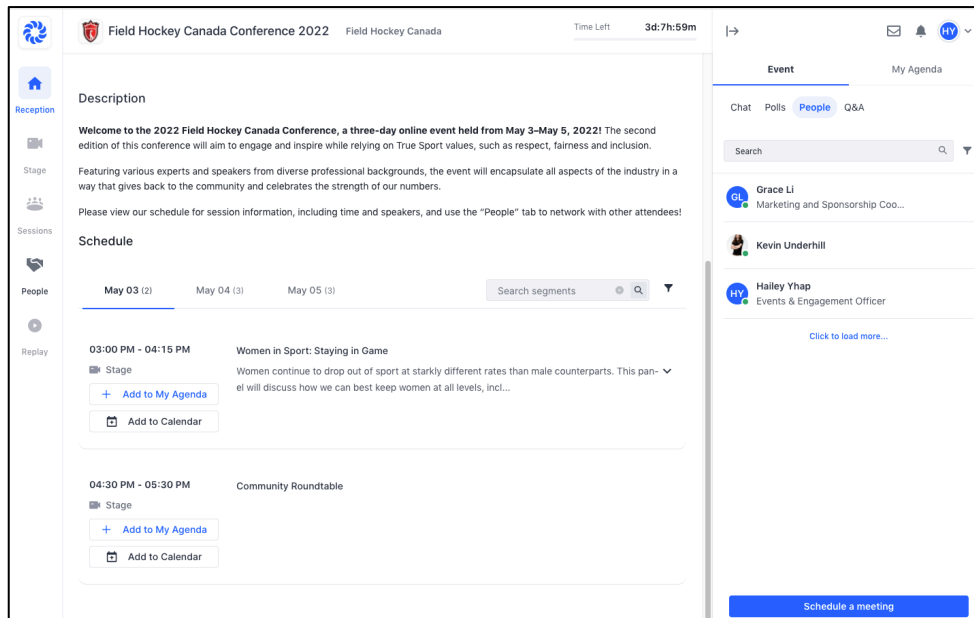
Reception

Stage

Sessions

People

Replay

Field Hockey Canada Conference 2022 Field Hockey Canada

Time Left 3d:7h:59m

Description

**Welcome to the 2022 Field Hockey Canada Conference, a three-day online event held from May 3–May 5, 2022!** The second edition of this conference will aim to engage and inspire while relying on True Sport values, such as respect, fairness and inclusion.

Featuring various experts and speakers from diverse professional backgrounds, the event will encapsulate all aspects of the industry in a way that gives back to the community and celebrates the strength of our numbers.

Please view our schedule for session information, including time and speakers, and use the "People" tab to network with other attendees!

Schedule

May 03 (2) May 04 (3) May 05 (3)

Search segments

03:00 PM - 04:15 PM
Stage
+ Add to My Agenda
Add to Calendar

Women in Sport: Staying in Game
Women continue to drop out of sport at starkly different rates than male counterparts. This panel will discuss how we can best keep women at all levels, incl...

04:30 PM - 05:30 PM
Stage
+ Add to My Agenda
Add to Calendar

Community Roundtable

HY

Event My Agenda

Chat Polls People Q&A

Search

GL Grace Li
Marketing and Sponsorship Coo...

Kevin Underhill

HY Hailey Yhap
Events & Engagement Officer

Click to load more...

Schedule a meeting